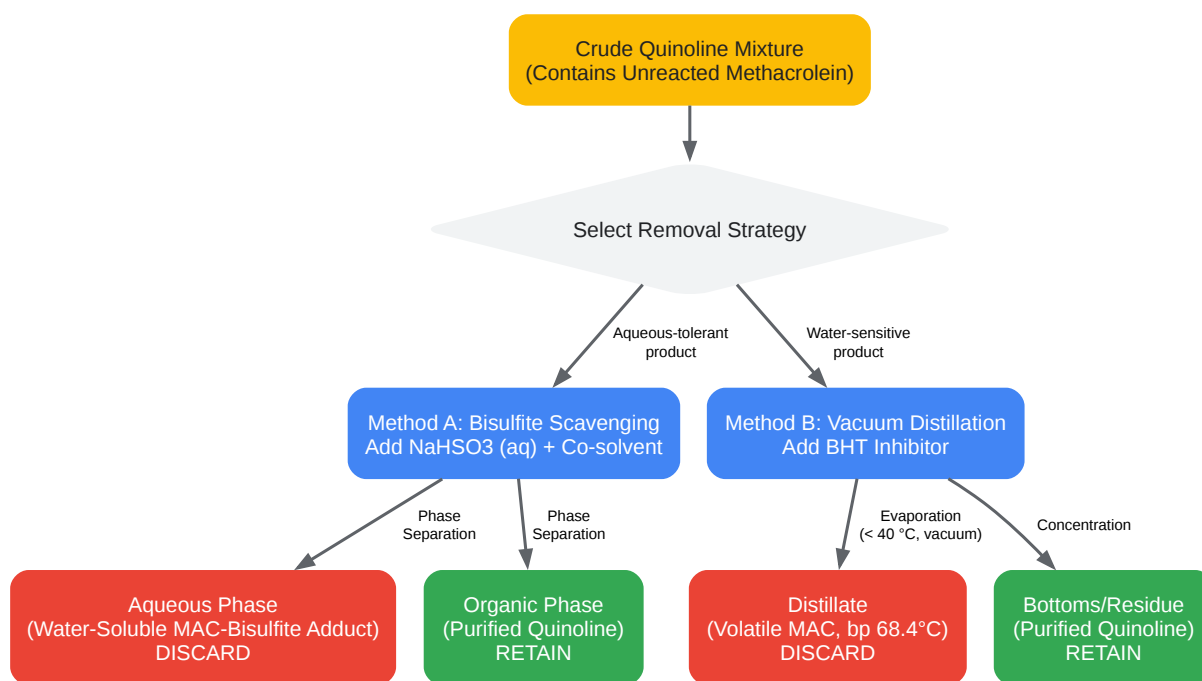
Crude Quinoline Mixture
(Contains Unreacted Methacrolein)

Select Removal Strategy

Aqueous-tolerant product

Water-sensitive product

Method A: Bisulfite Scavenging
Add NaHSO3 (aq) + Co-solvent

Method B: Vacuum Distillation
Add BHT Inhibitor

Phase Separation

Phase Separation

Evaporation
(< 40 °C, vacuum)

Concentration

Aqueous Phase
(Water-Soluble MAC-Bisulfite Adduct)
DISCARD

Organic Phase
(Purified Quinoline)
RETAIN

Distillate
(Volatile MAC, bp 68.4°C)
DISCARD

Bottoms/Residue
(Purified Quinoline)
RETAIN